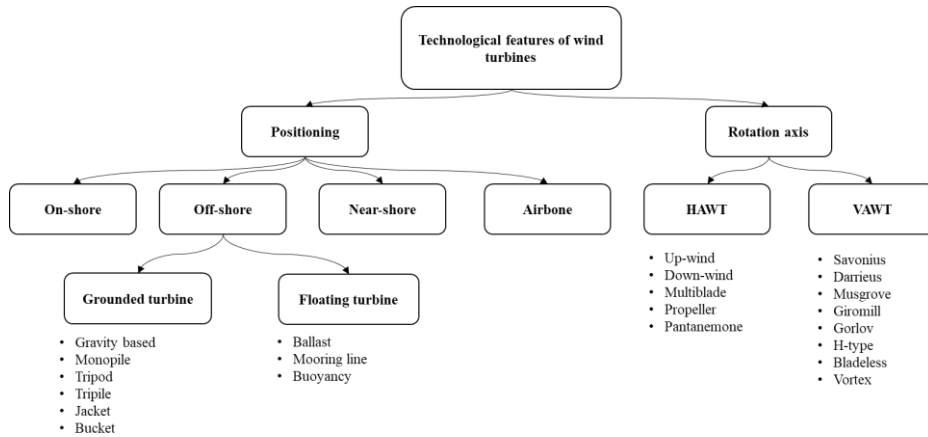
Technological features of wind turbines

Positioning

Rotation axis

On-shore

Off-shore

Near-shore

Airbone

HAWT

VAWT

- Up-wind
- Down-wind
- Multiblade
- Propeller
- Pantanemone

- Savonius
- Darrieus
- Musgrove
- Giromill
- Gorlov
- H-type
- Bladeless
- Vortex

Grounded turbine

- Gravity based
- Monopile
- Tripod
- Tripile
- Jacket
- Bucket

Floating turbine

- Ballast
- Mooring line
- Buoyancy